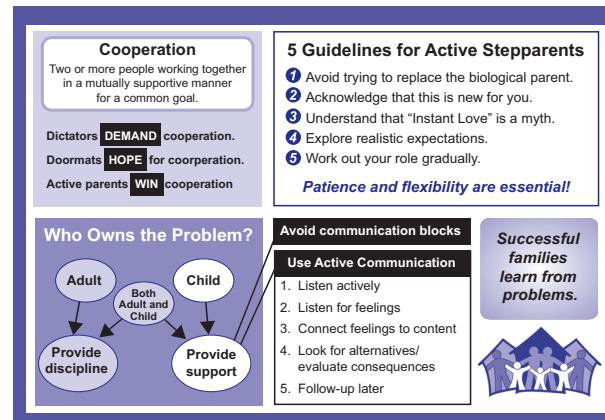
Cooperation

Two or more people working together in a mutually supportive manner for a common goal.

Dictators DEMAND cooperation.
Doormats HOPE for coorperation.
Active parents WIN cooperation

5 Guidelines for Active Stepparents

1 Avoid trying to replace the biological parent.
2 Acknowledge that this is new for you.
3 Understand that "Instant Love" is a myth.
4 Explore realistic expectations.
5 Work out your role gradually.

Patience and flexibility are essential!

Who Owns the Problem?

Adult
Child
Both Adult and Child
Provide discipline
Provide support

Avoid communication blocks

Use Active Communication

1. Listen actively
2. Listen for feelings
3. Connect feelings to content
4. Look for alternatives/ evaluate consequences
5. Follow-up later

Successful families learn from problems.